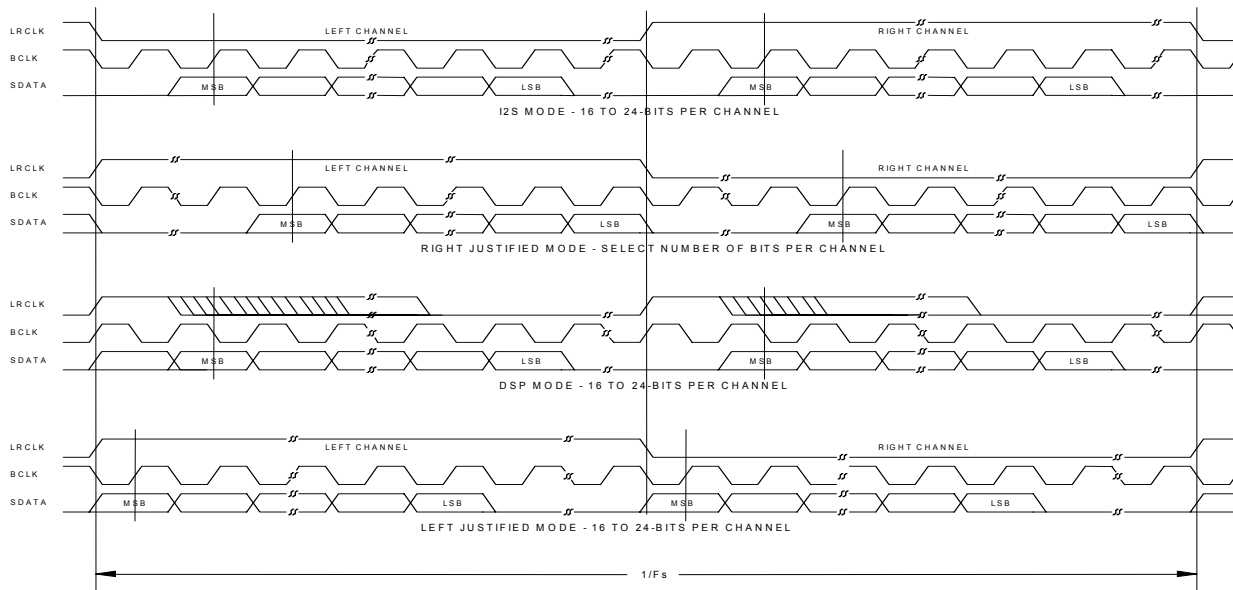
LRCLK
BCLK
SDATA
LEFT CHANNEL
RIGHT CHANNEL
MSB
LSB
MSB
LSB
I2S MODE - 16 TO 24-BITS PER CHANNEL

LRCLK
BCLK
SDATA
LEFT CHANNEL
RIGHT CHANNEL
MSB
LSB
MSB
LSB
RIGHT JUSTIFIED MODE - SELECT NUMBER OF BITS PER CHANNEL

LRCLK
BCLK
SDATA
MSB
LSB
MSB
LSB
DSP MODE - 16 TO 24-BITS PER CHANNEL

LRCLK
BCLK
SDATA
LEFT CHANNEL
RIGHT CHANNEL
MSB
LSB
MSB
LSB
LEFT JUSTIFIED MODE - 16 TO 24-BITS PER CHANNEL

1/Fs